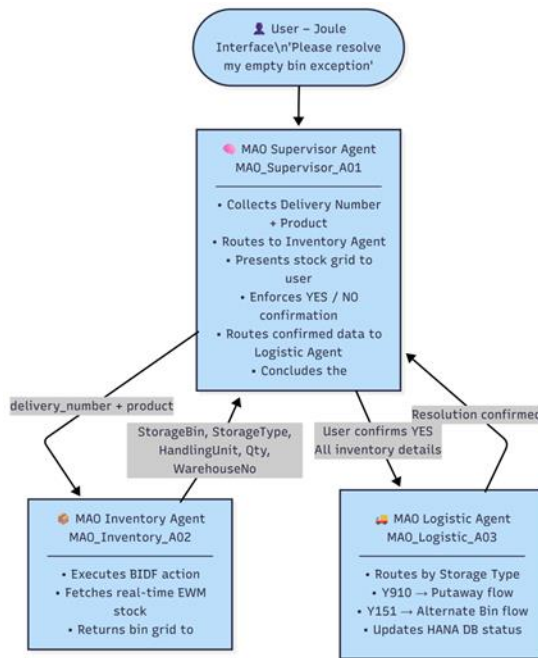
User – Joule Interface\n'Please resolve my empty bin exception'

MAO Supervisor Agent
MAO_Supervisor_A01

• Collects Delivery Number + Product
• Routes to Inventory Agent
• Presents stock grid to user
• Enforces YES / NO confirmation
• Routes confirmed data to Logistic Agent
• Concludes the

delivery_number + product

StorageBin, StorageType, HandlingUnit, Qty, WarehouseNo

User confirms YES
All inventory details

Resolution confirmed

MAO Inventory Agent
MAO_Inventory_A02

• Executes BIDF action
• Fetches real-time EWM stock
• Returns bin grid to

MAO Logistic Agent
MAO_Logistic_A03

• Routes by Storage Type
• Y910 → Putaway flow
• Y151 → Alternate Bin flow
• Updates HANA DB status